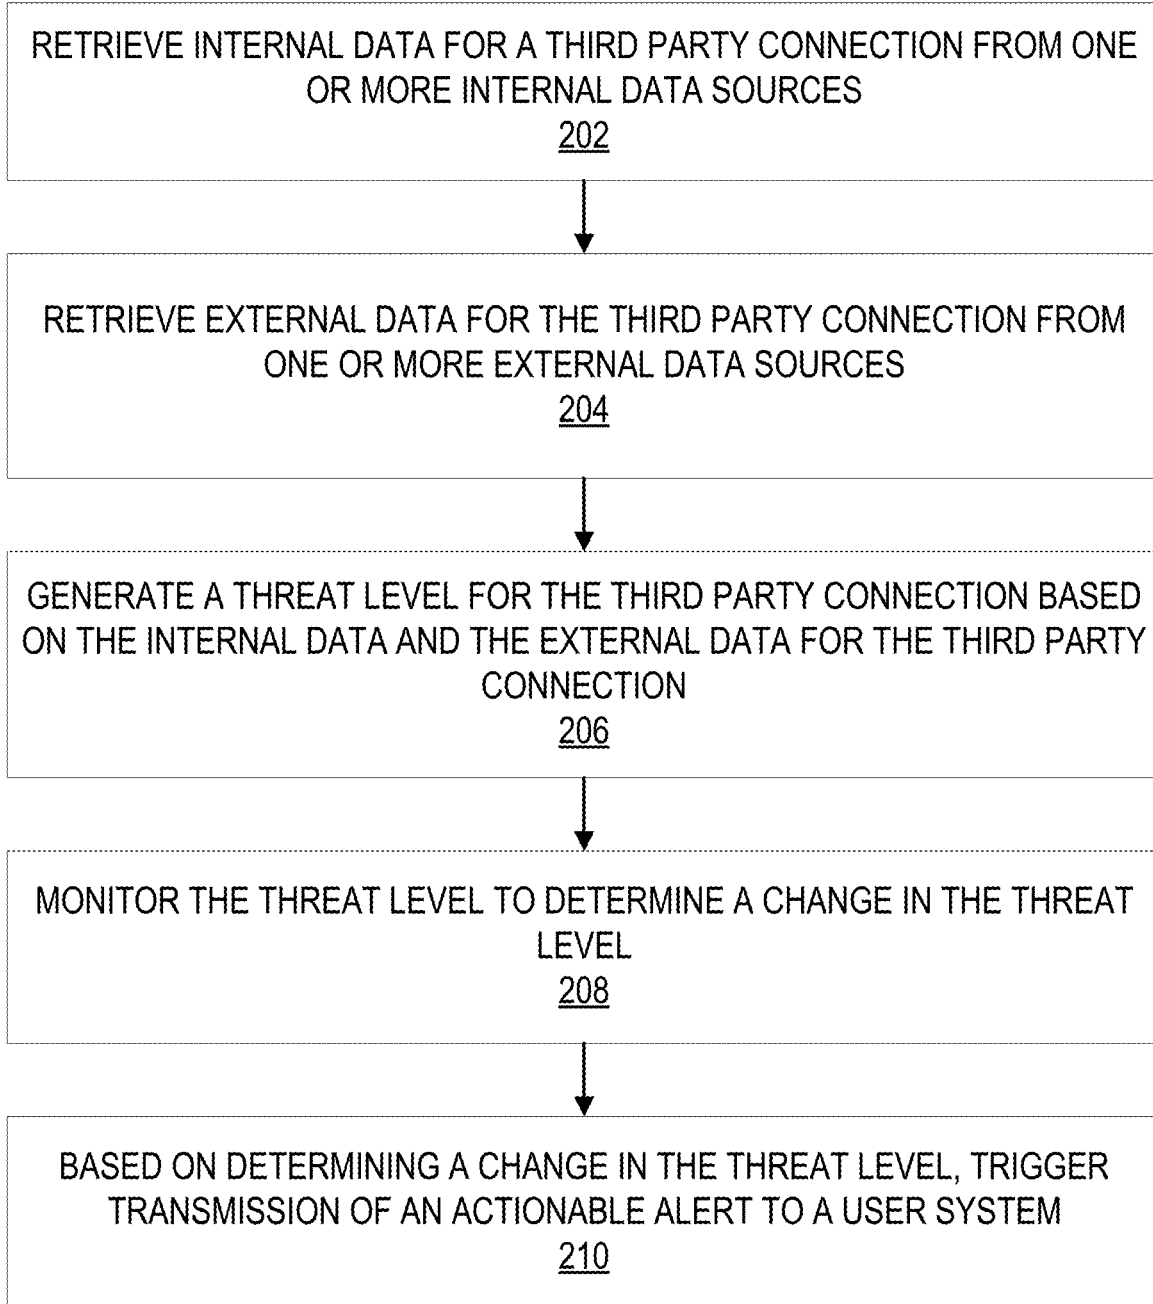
RETRIEVE INTERNAL DATA FOR A THIRD PARTY CONNECTION FROM ONE OR MORE INTERNAL DATA SOURCES
202

RETRIEVE EXTERNAL DATA FOR THE THIRD PARTY CONNECTION FROM ONE OR MORE EXTERNAL DATA SOURCES
204

GENERATE A THREAT LEVEL FOR THE THIRD PARTY CONNECTION BASED ON THE INTERNAL DATA AND THE EXTERNAL DATA FOR THE THIRD PARTY CONNECTION
206

MONITOR THE THREAT LEVEL TO DETERMINE A CHANGE IN THE THREAT LEVEL
208

BASED ON DETERMINING A CHANGE IN THE THREAT LEVEL, TRIGGER TRANSMISSION OF AN ACTIONABLE ALERT TO A USER SYSTEM
210